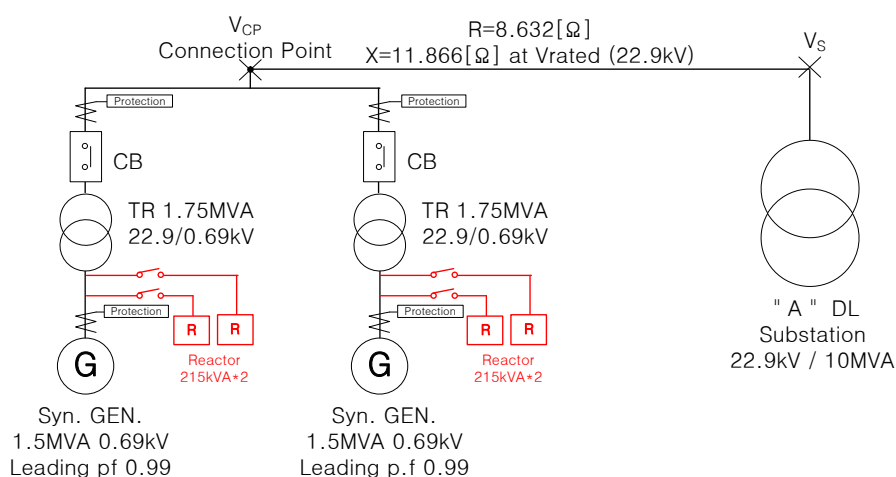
$V_{CP}$
Connection Point

R=8.632[Ω]
X=11.866[Ω] at Vrated (22.9kV)

$V_S$

Protection

CB

TR 1.75MVA
22.9/0.69kV

Protection

R R

Reactor
215kVA*2

G

Syn. GEN.
1.5MVA 0.69kV
Leading pf 0.99

Protection

CB

TR 1.75MVA
22.9/0.69kV

Protection

R R

Reactor
215kVA*2

G

Syn. GEN.
1.5MVA 0.69kV
Leading p.f 0.99

" A " DL
Substation
22.9kV / 10MVA